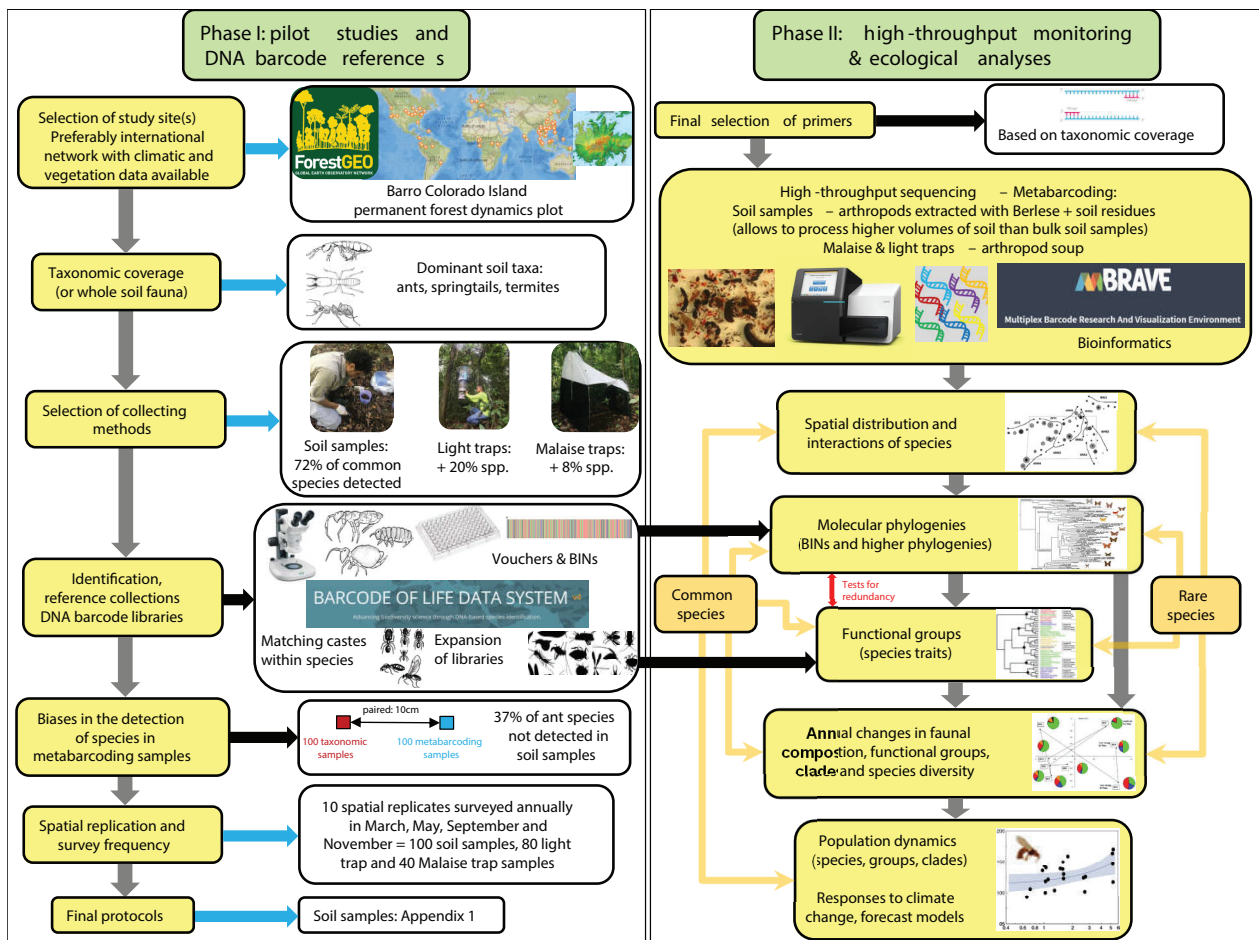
Phase I: pilot studies and DNA barcode references

Selection of study site(s)
Preferably international network with climatic and vegetation data available

ForestGEO
GLOBAL EARTH OBSERVATORY NETWORK

Barro Colorado Island
permanent forest dynamics plot

Taxonomic coverage
(or whole soil fauna)

Dominant soil taxa:
ants, springtails, termites

Selection of collecting methods

Soil samples:
72% of common species detected

Light traps:
+ 20% spp.

Malaise traps:
+ 8% spp.

Identification, reference collections
DNA barcode libraries

Vouchers & BINs

BARCODE OF LIFE DATA SYSTEM

Matching castes within species

Expansion of libraries

Biases in the detection of species in metabarcoding samples

paired: 10cm
100 taxonomic samples
100 metabarcoding samples

37% of ant species not detected in soil samples

Spatial replication and survey frequency

10 spatial replicates surveyed annually in March, May, September and November = 100 soil samples, 80 light trap and 40 Malaise trap samples

Final protocols

Soil samples: Appendix 1

Phase II: high-throughput monitoring & ecological analyses

Final selection of primers

Based on taxonomic coverage

High-throughput sequencing – Metabarcoding:
Soil samples – arthropods extracted with Berlese + soil residues
(allows to process higher volumes of soil than bulk soil samples)
Malaise & light traps – arthropod soup

MBRAVE
Multiplex Barcode Research And Visualization Environment

Bioinformatics

Spatial distribution and interactions of species

Molecular phylogenies
(BINs and higher phylogenies)

Common species

Tests for redundancy

Rare species

Functional groups
(species traits)

Annual changes in faunal composition, functional groups, clades and species diversity

Population dynamics
(species, groups, clades)

Responses to climate change, forecast models